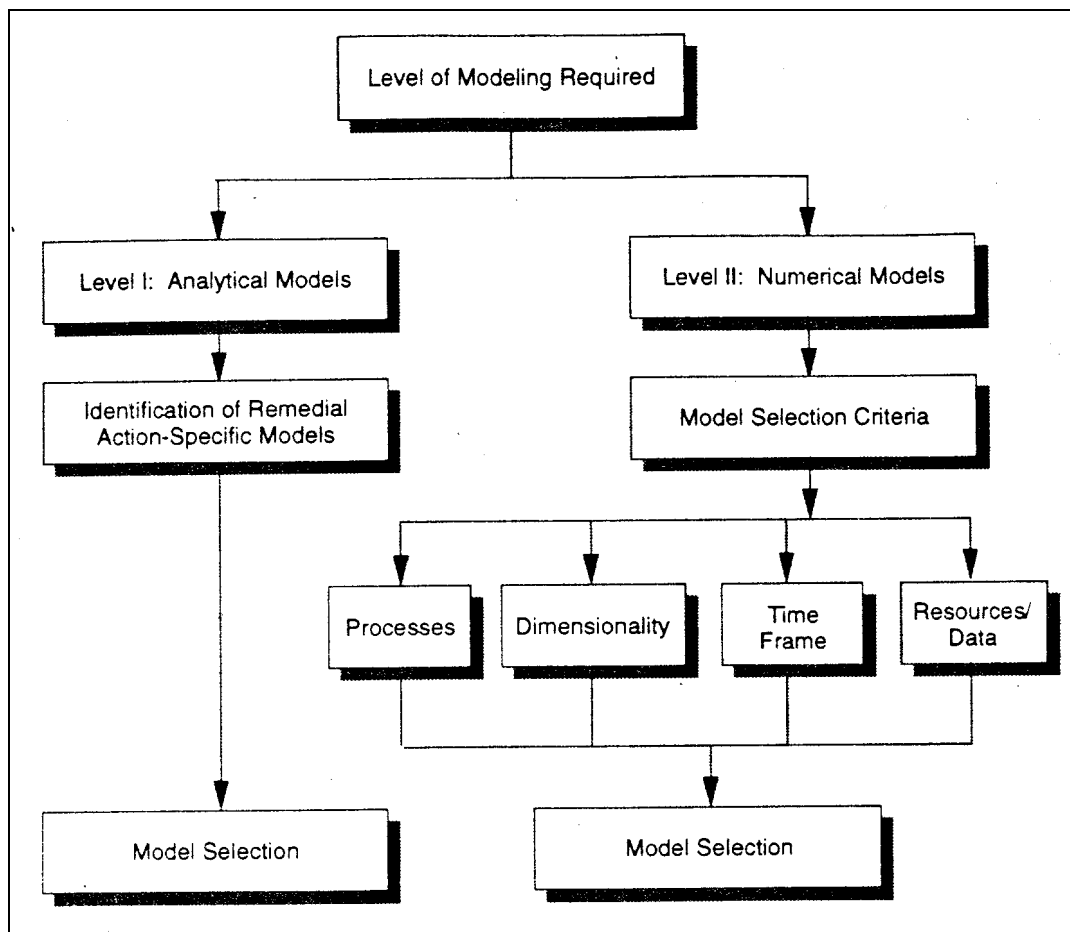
Level of Modeling Required

Level I: Analytical Models

Identification of Remedial Action-Specific Models

Model Selection

Level II: Numerical Models

Model Selection Criteria

Processes

Dimensionality

Time Frame

Resources/ Data

Model Selection